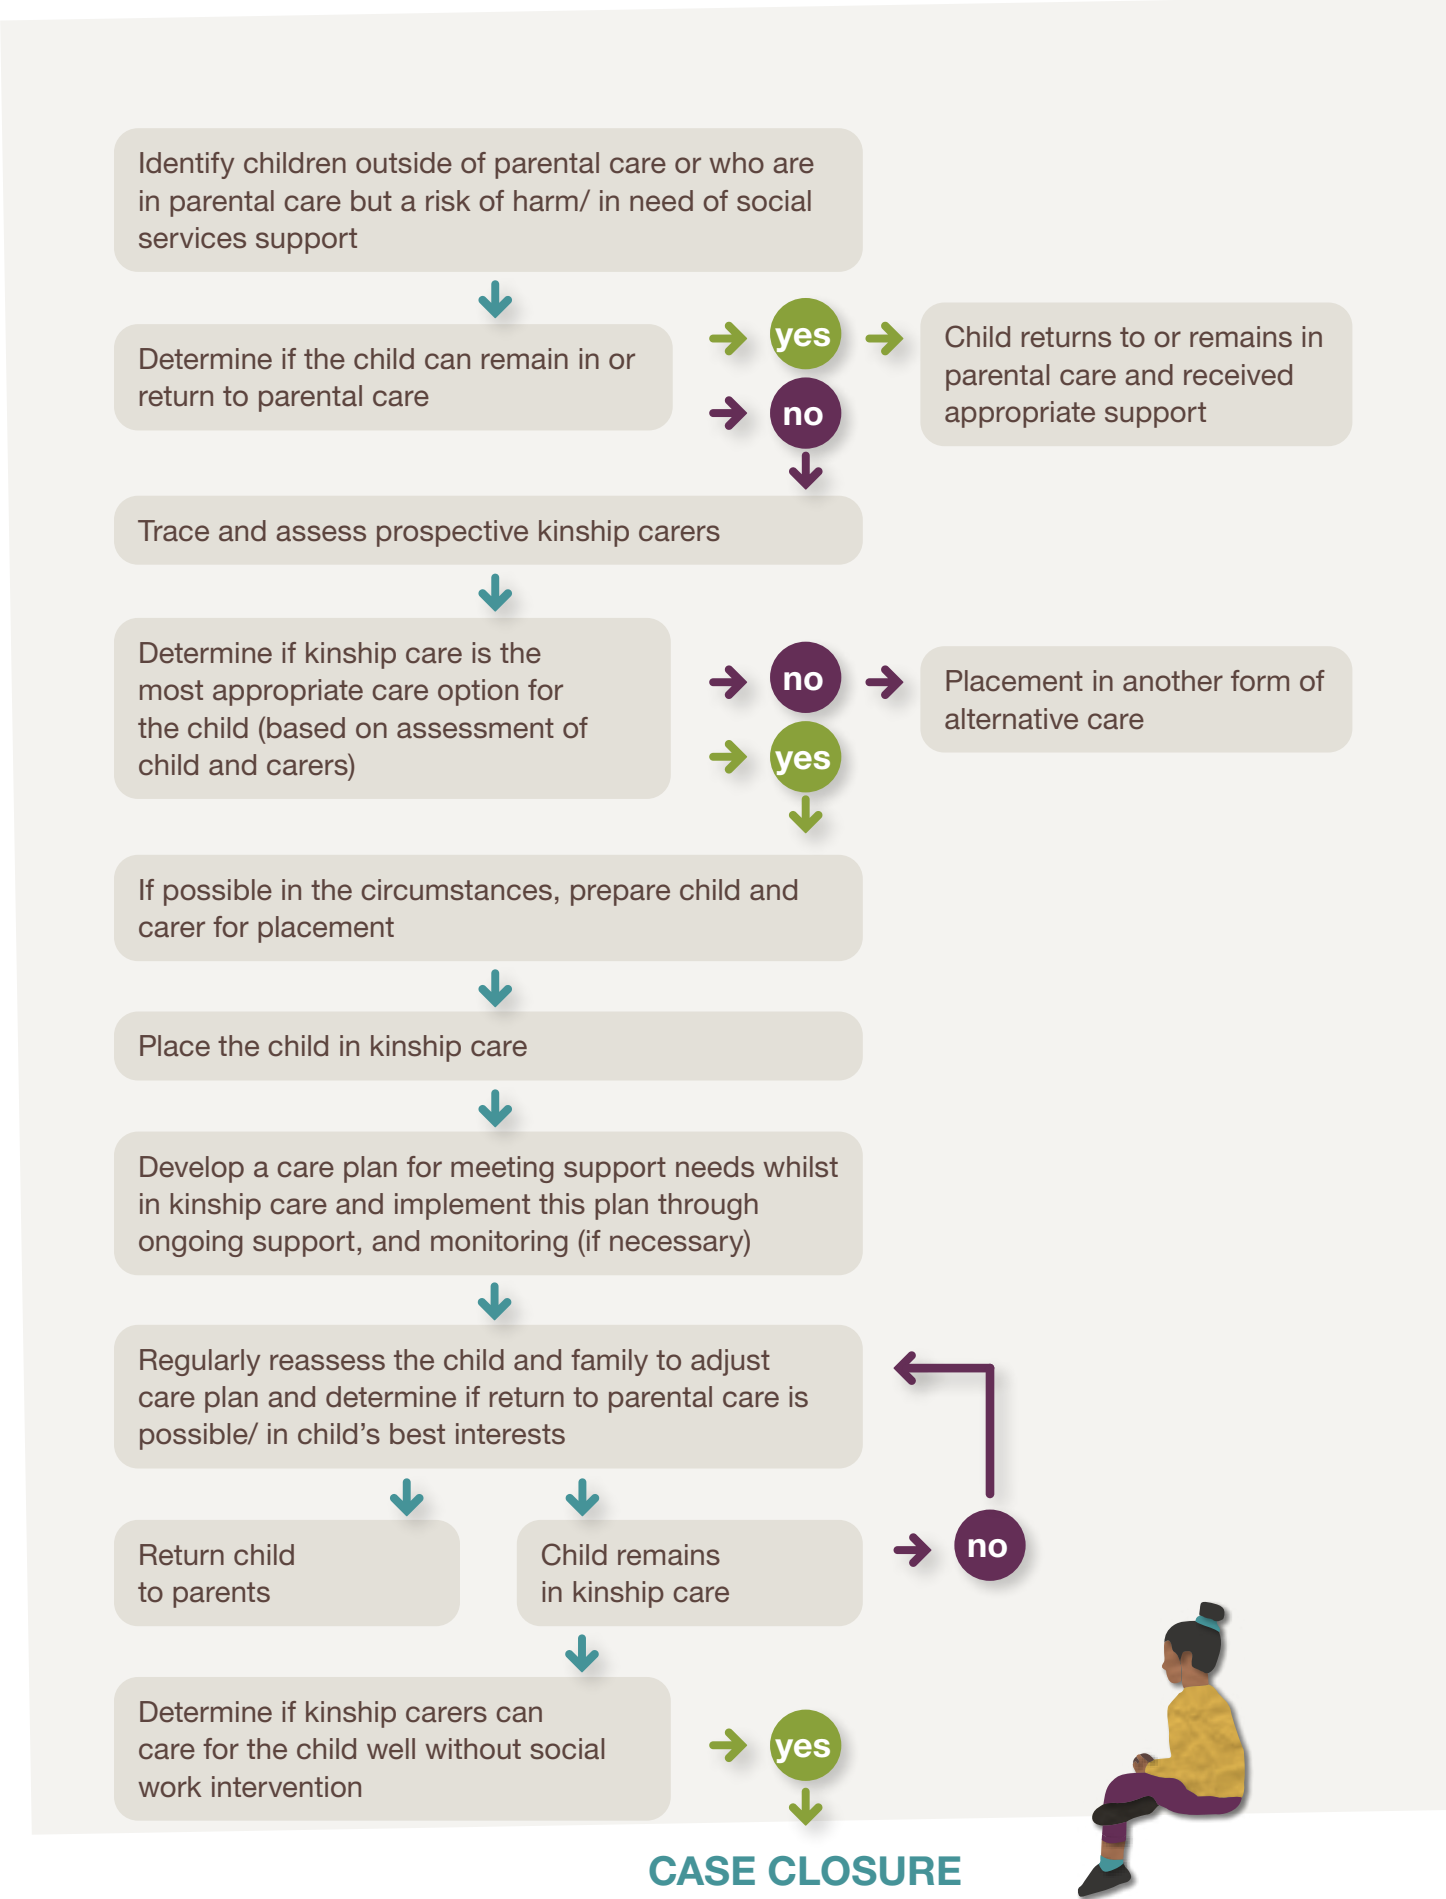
Identify children outside of parental care or who are in parental care but a risk of harm/ in need of social services support

Determine if the child can remain in or return to parental care

yes

Child returns to or remains in parental care and received appropriate support

no

Trace and assess prospective kinship carers

Determine if kinship care is the most appropriate care option for the child (based on assessment of child and carers)

no

Placement in another form of alternative care

yes

If possible in the circumstances, prepare child and carer for placement

Place the child in kinship care

Develop a care plan for meeting support needs whilst in kinship care and implement this plan through ongoing support, and monitoring (if necessary)

Regularly reassess the child and family to adjust care plan and determine if return to parental care is possible/ in child's best interests

Return child to parents

Child remains in kinship care

no

Determine if kinship carers can care for the child well without social work intervention

yes

CASE CLOSURE